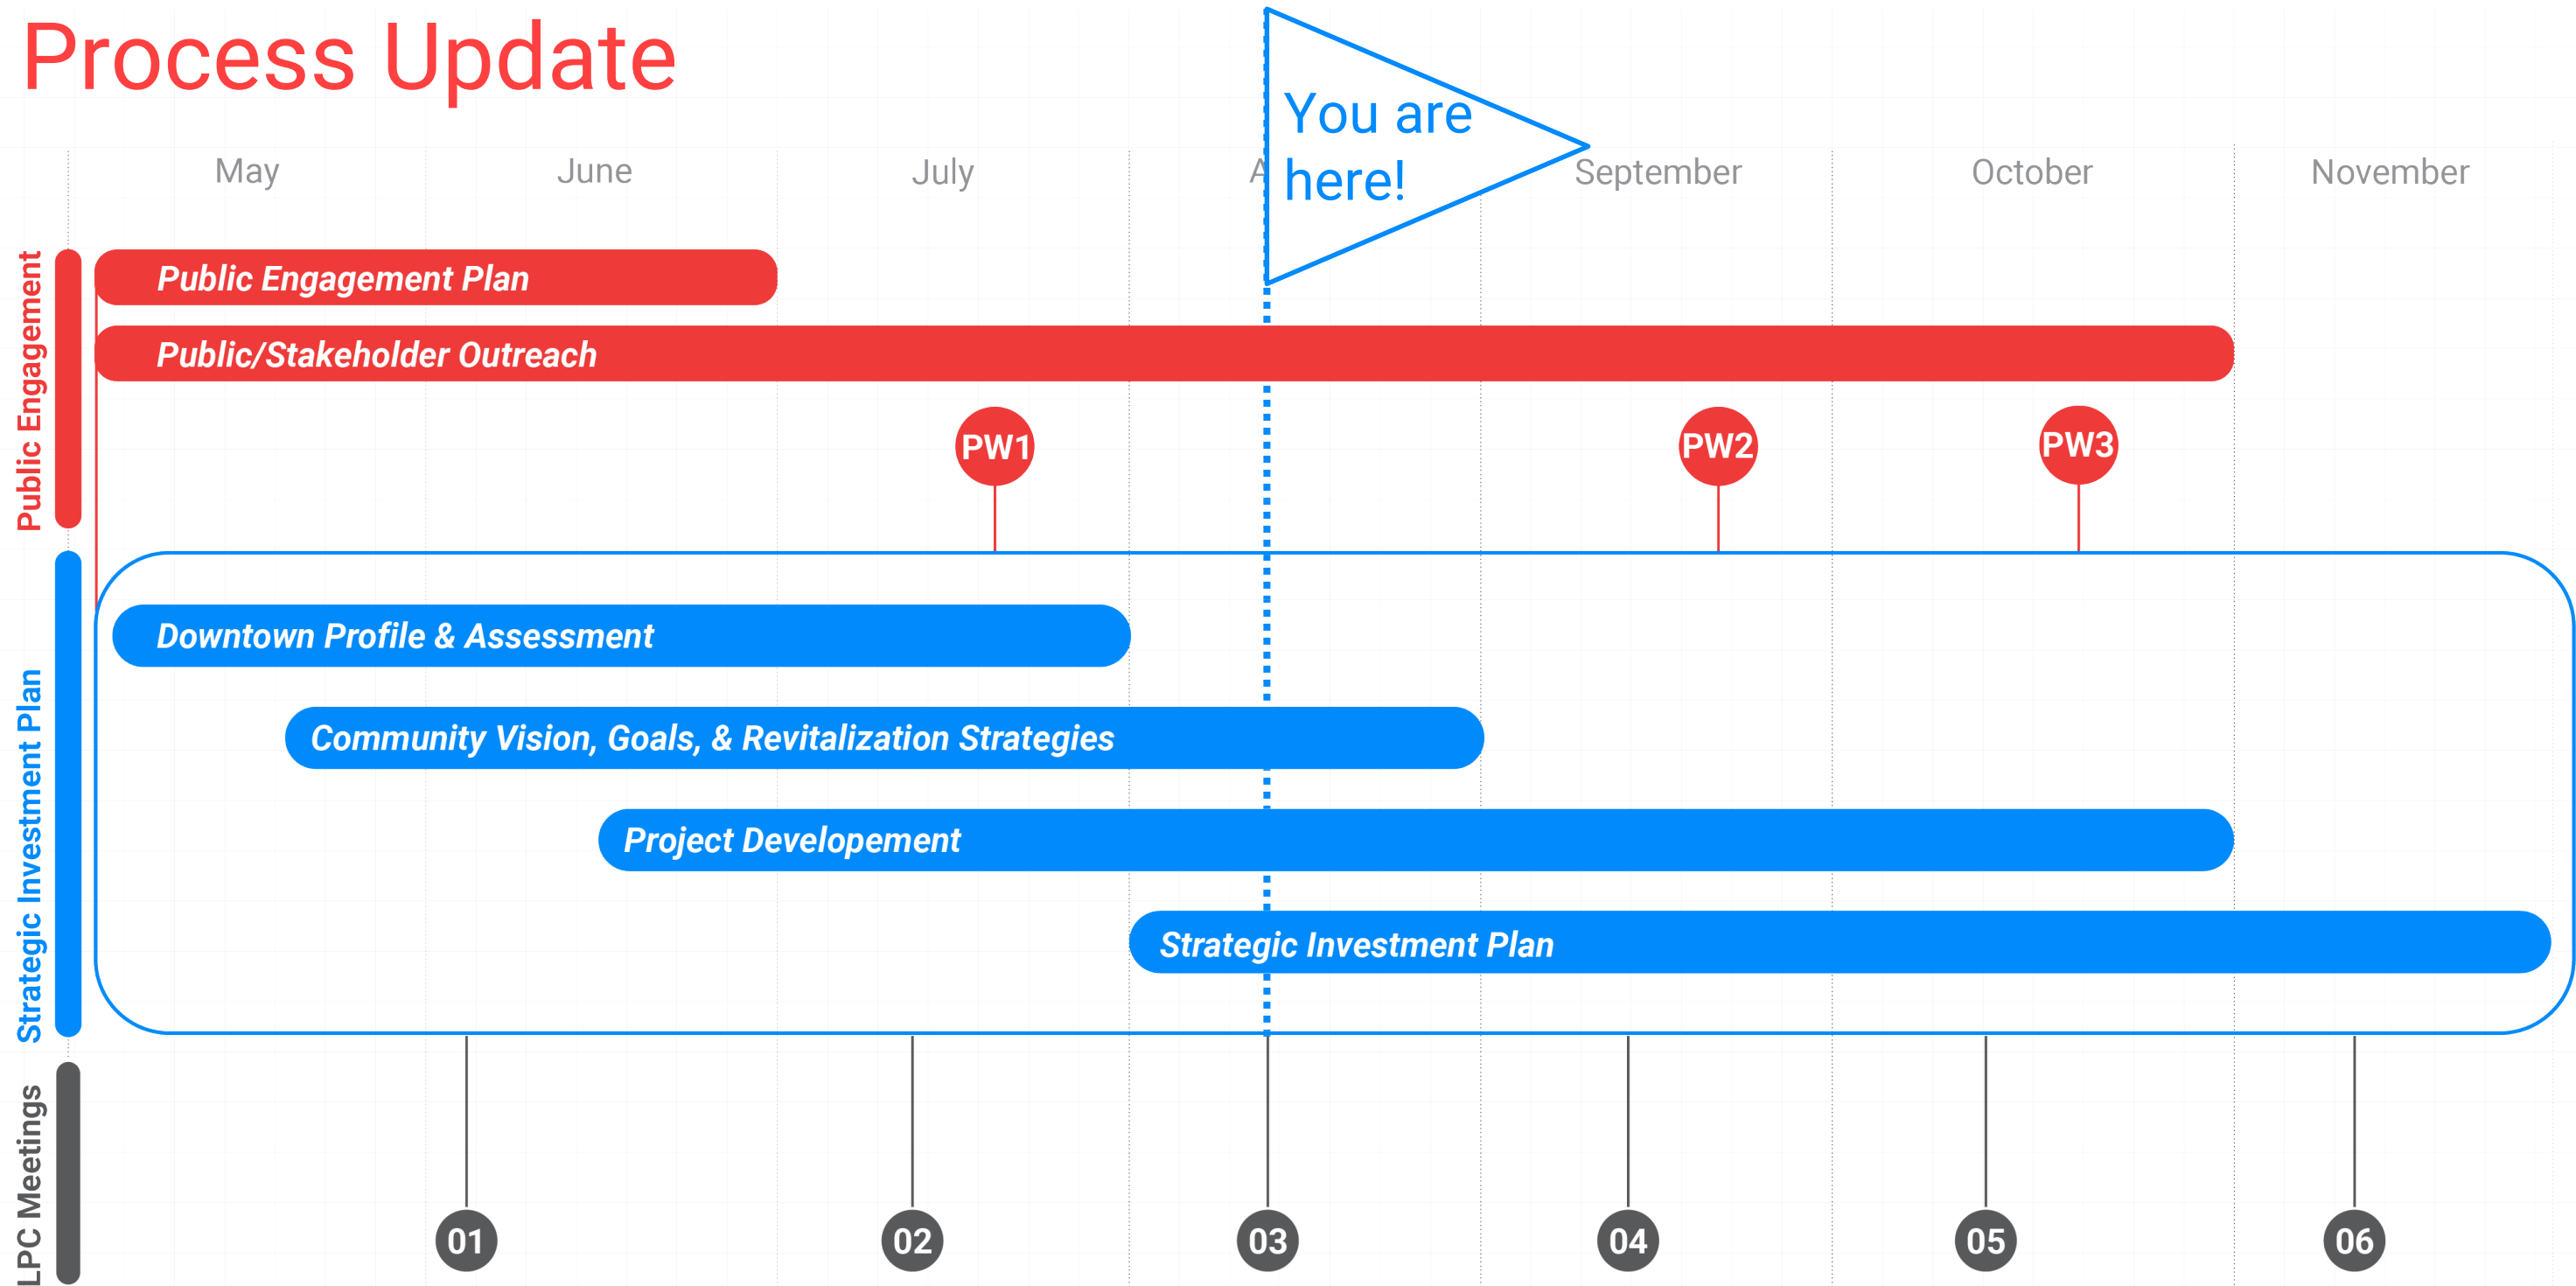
Process Update

You are here!

May June July A September October November

Public Engagement

Public Engagement Plan

Public/Stakeholder Outreach

PW1 PW2 PW3

Strategic Investment Plan

Downtown Profile & Assessment

Community Vision, Goals, & Revitalization Strategies

Project Developement

Strategic Investment Plan

LPC Meetings

01 02 03 04 05 06